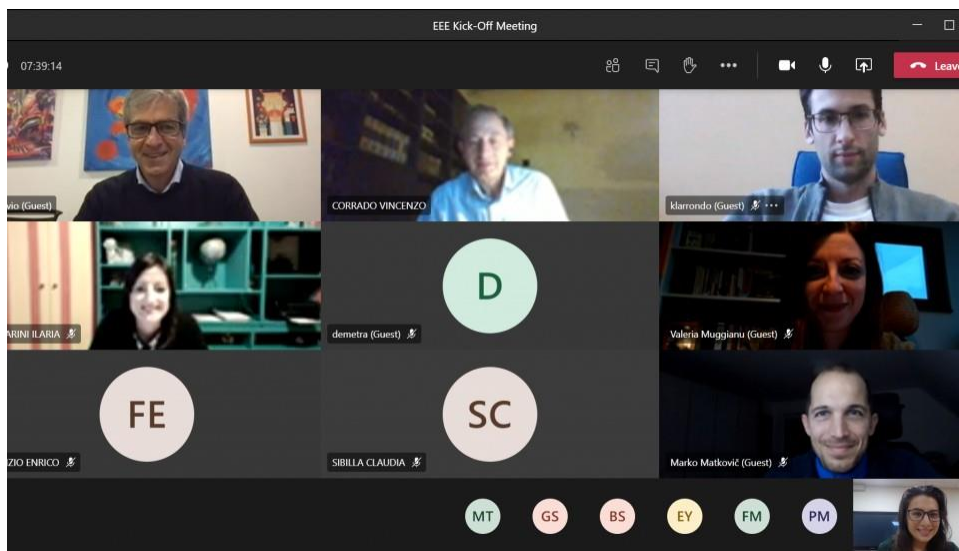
EEE Kick-Off Meeting

07:39:14

Leav

vio (Guest)

CORRADO VINCENZO

klarrondo (Guest)

ARINI ILARIA

D

demetra (Guest)

Valeria Muggianu (Guest)

FE

ZIO ENRICO

SC

SIBILLA CLAUDIA

Marko Matković (Guest)

MT

GS

BS

EY

FM

PM